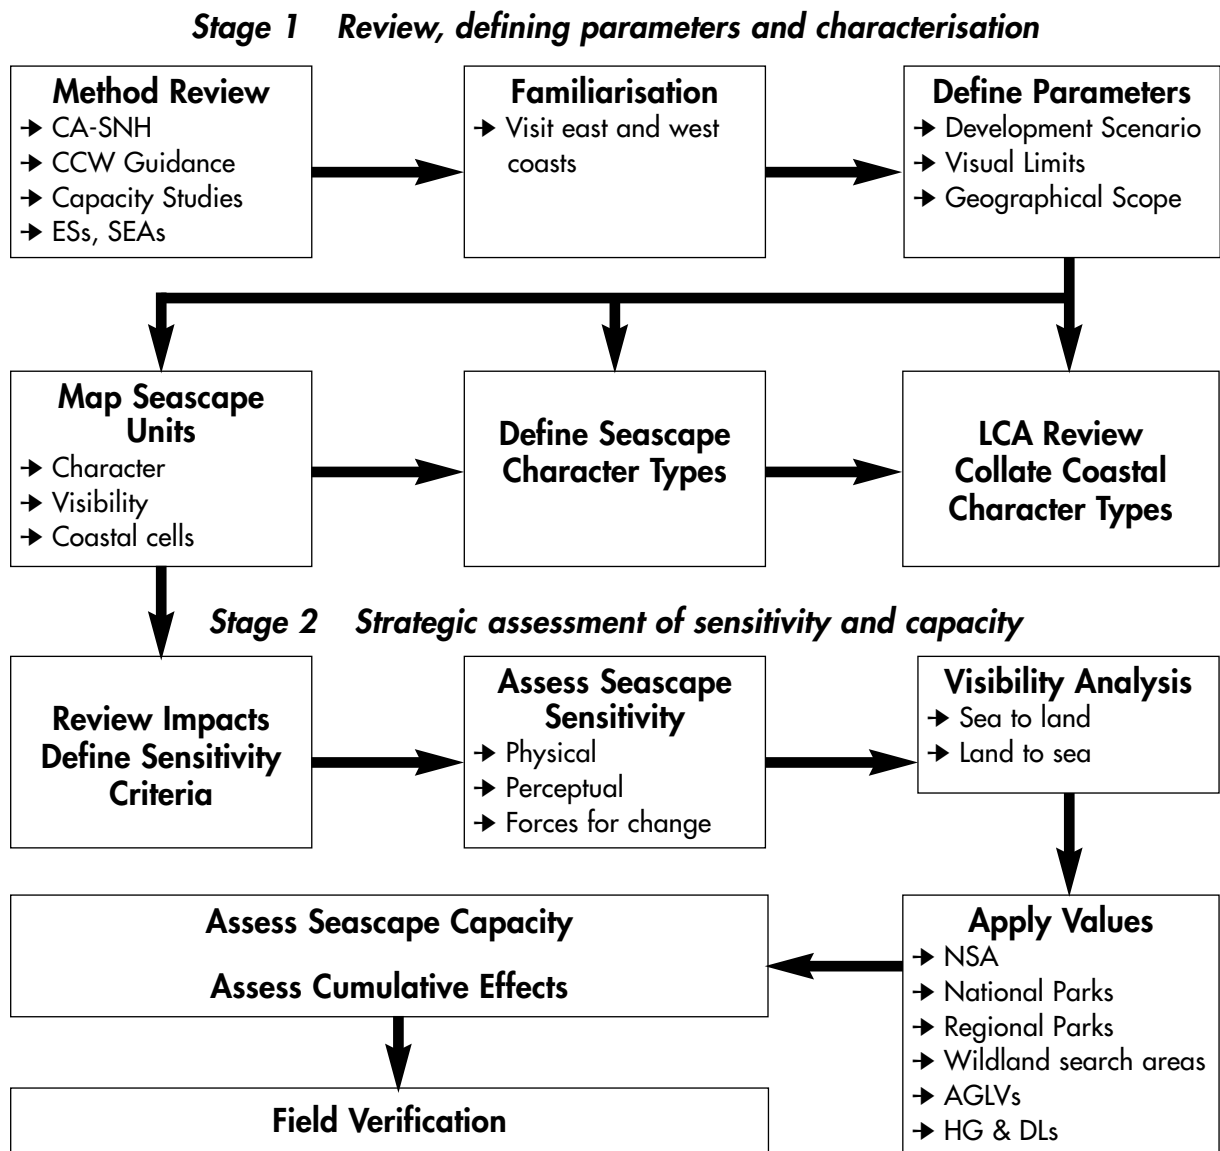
Stage 1 Review, defining parameters and characterisation

Method Review
→ CA-SNH
→ CCW Guidance
→ Capacity Studies
→ ESs, SEAs

Familiarisation
→ Visit east and west coasts

Define Parameters
→ Development Scenario
→ Visual Limits
→ Geographical Scope

Map Seascape Units
→ Character
→ Visibility
→ Coastal cells

Define Seascape Character Types

LCA Review
Collate Coastal Character Types

Stage 2 Strategic assessment of sensitivity and capacity

Review Impacts
Define Sensitivity Criteria

Assess Seascape Sensitivity
→ Physical
→ Perceptual
→ Forces for change

Visibility Analysis
→ Sea to land
→ Land to sea

Assess Seascape Capacity

Assess Cumulative Effects

Apply Values
→ NSA
→ National Parks
→ Regional Parks
→ Wildland search areas
→ AGLVs
→ HG & DLs

Field Verification